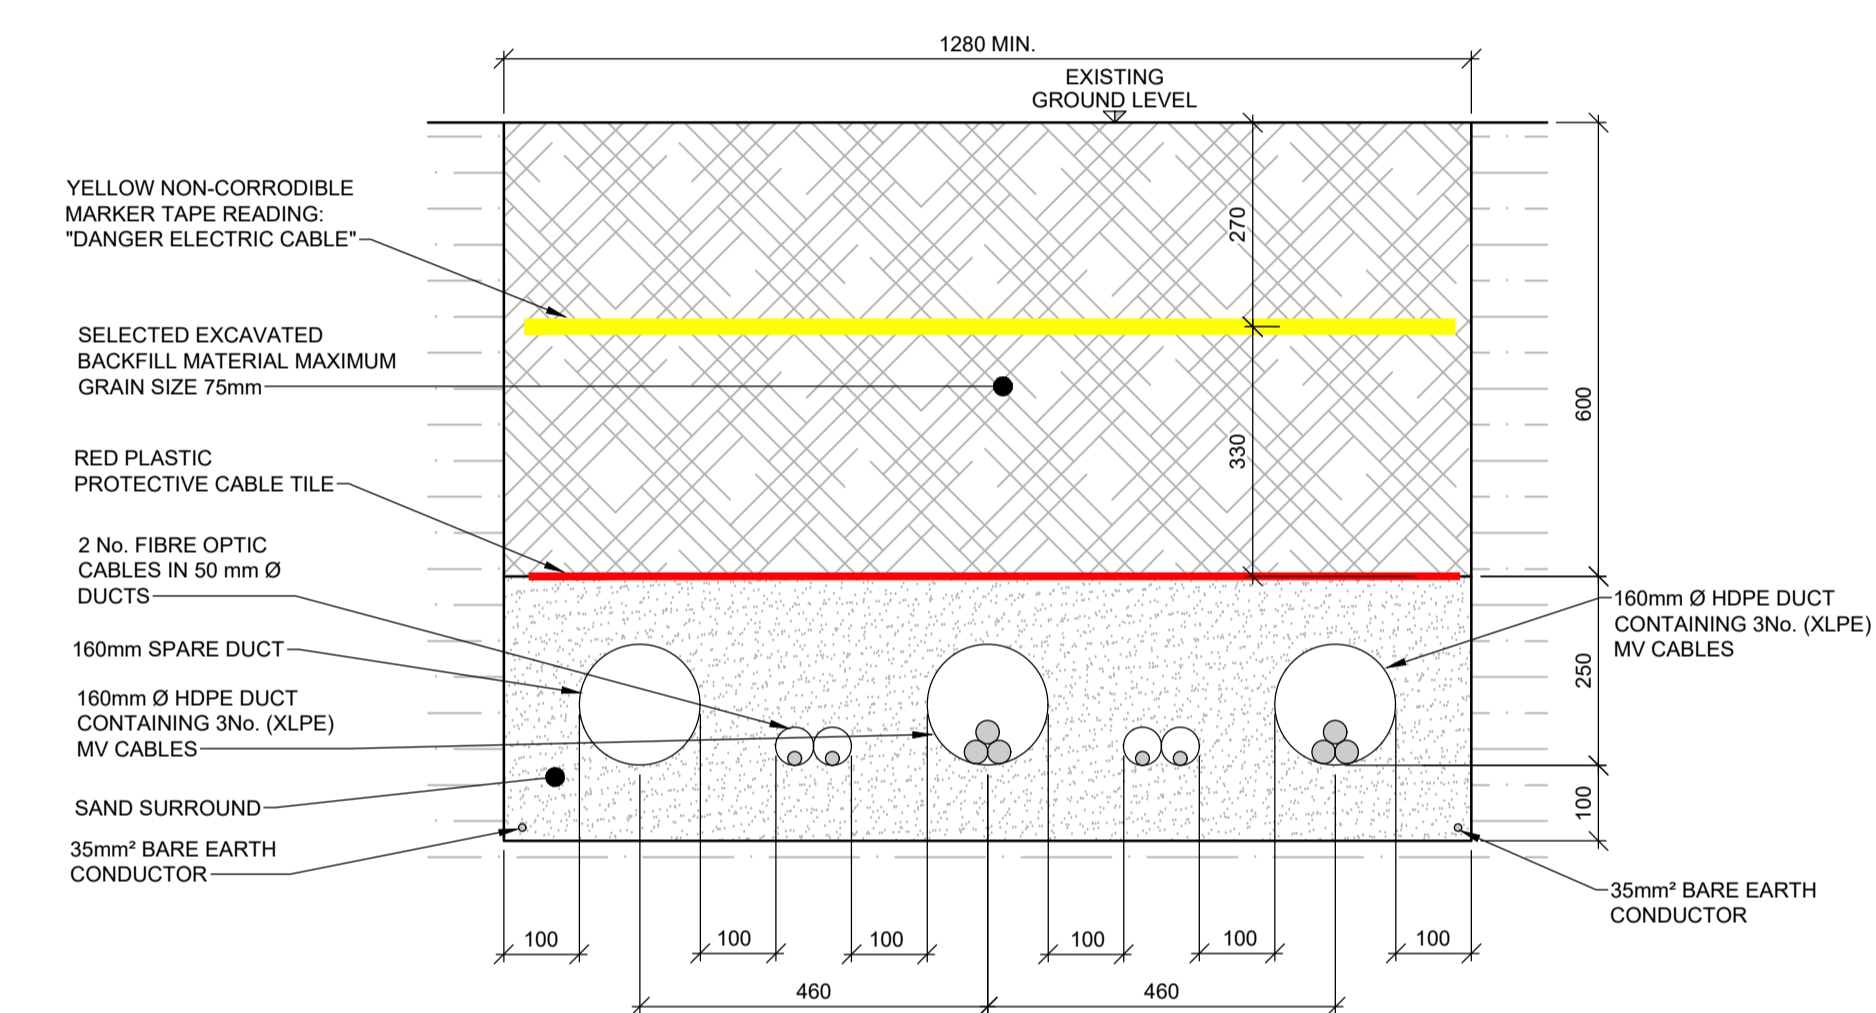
1280 MIN.

EXISTING GROUND LEVEL

YELLOW NON-CORRODIBLE MARKER TAPE READING: "DANGER ELECTRIC CABLE"

SELECTED EXCAVATED BACKFILL MATERIAL MAXIMUM GRAIN SIZE 75mm

RED PLASTIC PROTECTIVE CABLE TILE

2 No. FIBRE OPTIC CABLES IN 50 mm Ø DUCTS

160mm SPARE DUCT

160mm Ø HDPE DUCT CONTAINING 3No. (XLPE) MV CABLES

SAND SURROUND

35mm² BARE EARTH CONDUCTOR

270

330

600

250

100

160mm Ø HDPE DUCT CONTAINING 3No. (XLPE) MV CABLES

35mm² BARE EARTH CONDUCTOR

100

100

100

100

100

100

460

460